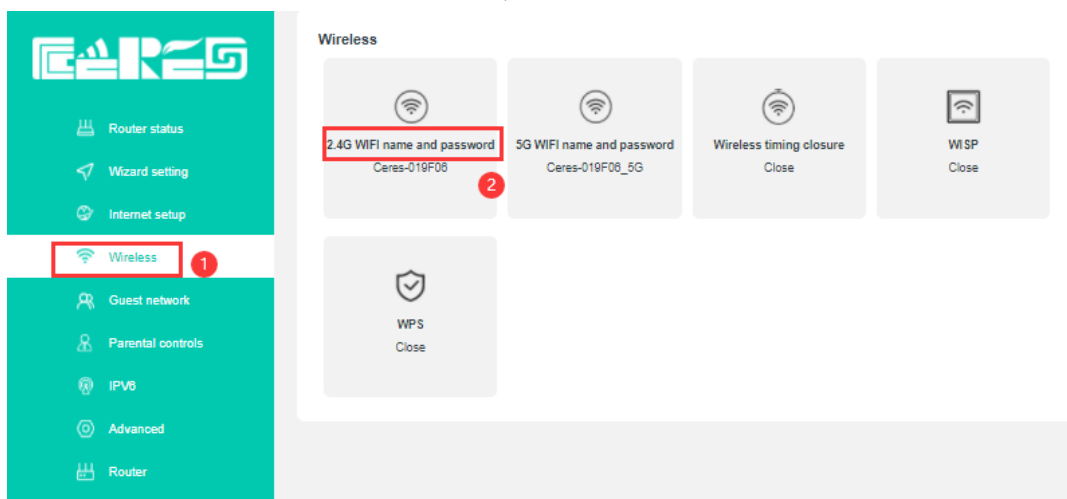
CERES

Router status

Wizard setting

Internet setup

Wireless

1

Guest network

Parental controls

IPV6

Advanced

Router

Wireless

2.4G WIFI name and password
Ceres-019F06

2

5G WIFI name and password
Ceres-019F06_5G

Wireless timing closure
Close

WISP
Close

WPS
Close